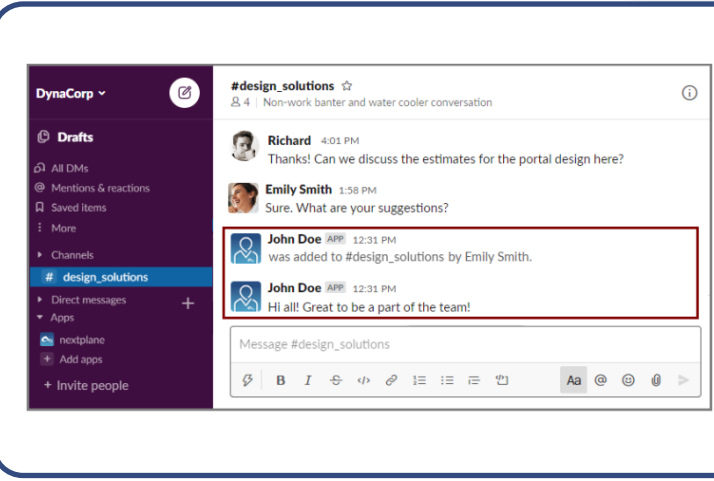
DynaCorp

Drafts

All DMs

Mentions & reactions

Saved items

More

Channels

# design_solutions

Direct messages

Apps

nextplane

Add apps

+ Invite people

#design_solutions

4 | Non-work banter and water cooler conversation

Richard 4:01 PM
Thanks! Can we discuss the estimates for the portal design here?

Emily Smith 1:58 PM
Sure. What are your suggestions?

John Doe APP 12:31 PM
was added to #design_solutions by Emily Smith.

John Doe APP 12:31 PM
Hi all! Great to be a part of the team!

Message #design_solutions

B I Aa @